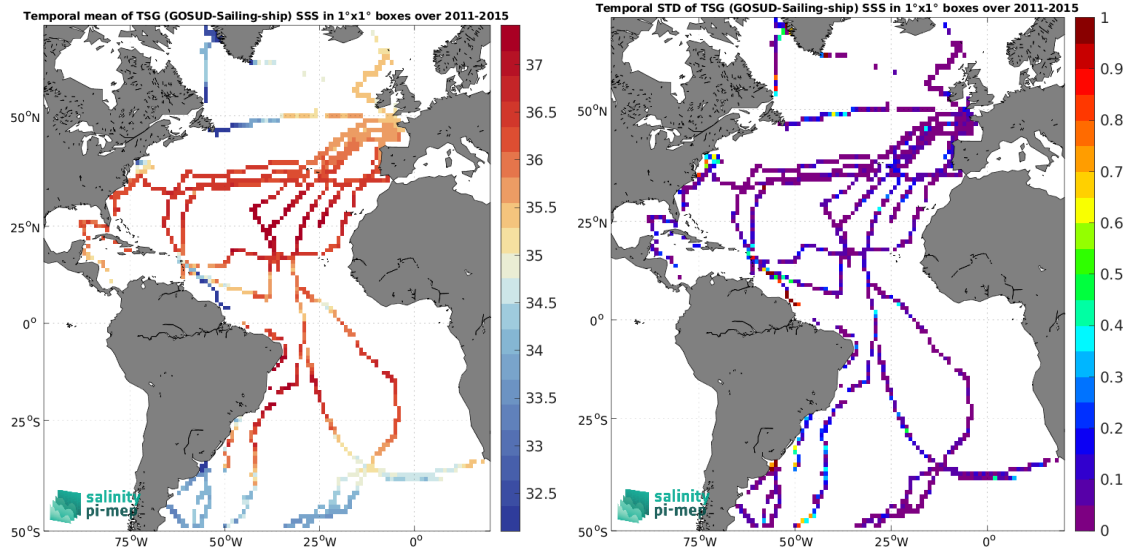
Temporal mean of TSG (GOSUD-Sailing-ship) SSS in 1°x1° boxes over 2011-2015

50°N
25°N
0°
25°S
50°S
75°W
50°W
25°W
0°

37
36.5
36
35.5
35
34.5
34
33.5
33
32.5

salinity
pi-mep

Temporal STD of TSG (GOSUD-Sailing-ship) SSS in 1°x1° boxes over 2011-2015

50°N
25°N
0°
25°S
50°S
75°W
50°W
25°W
0°

1
0.9
0.8
0.7
0.6
0.5
0.4
0.3
0.2
0.1
0

salinity
pi-mep